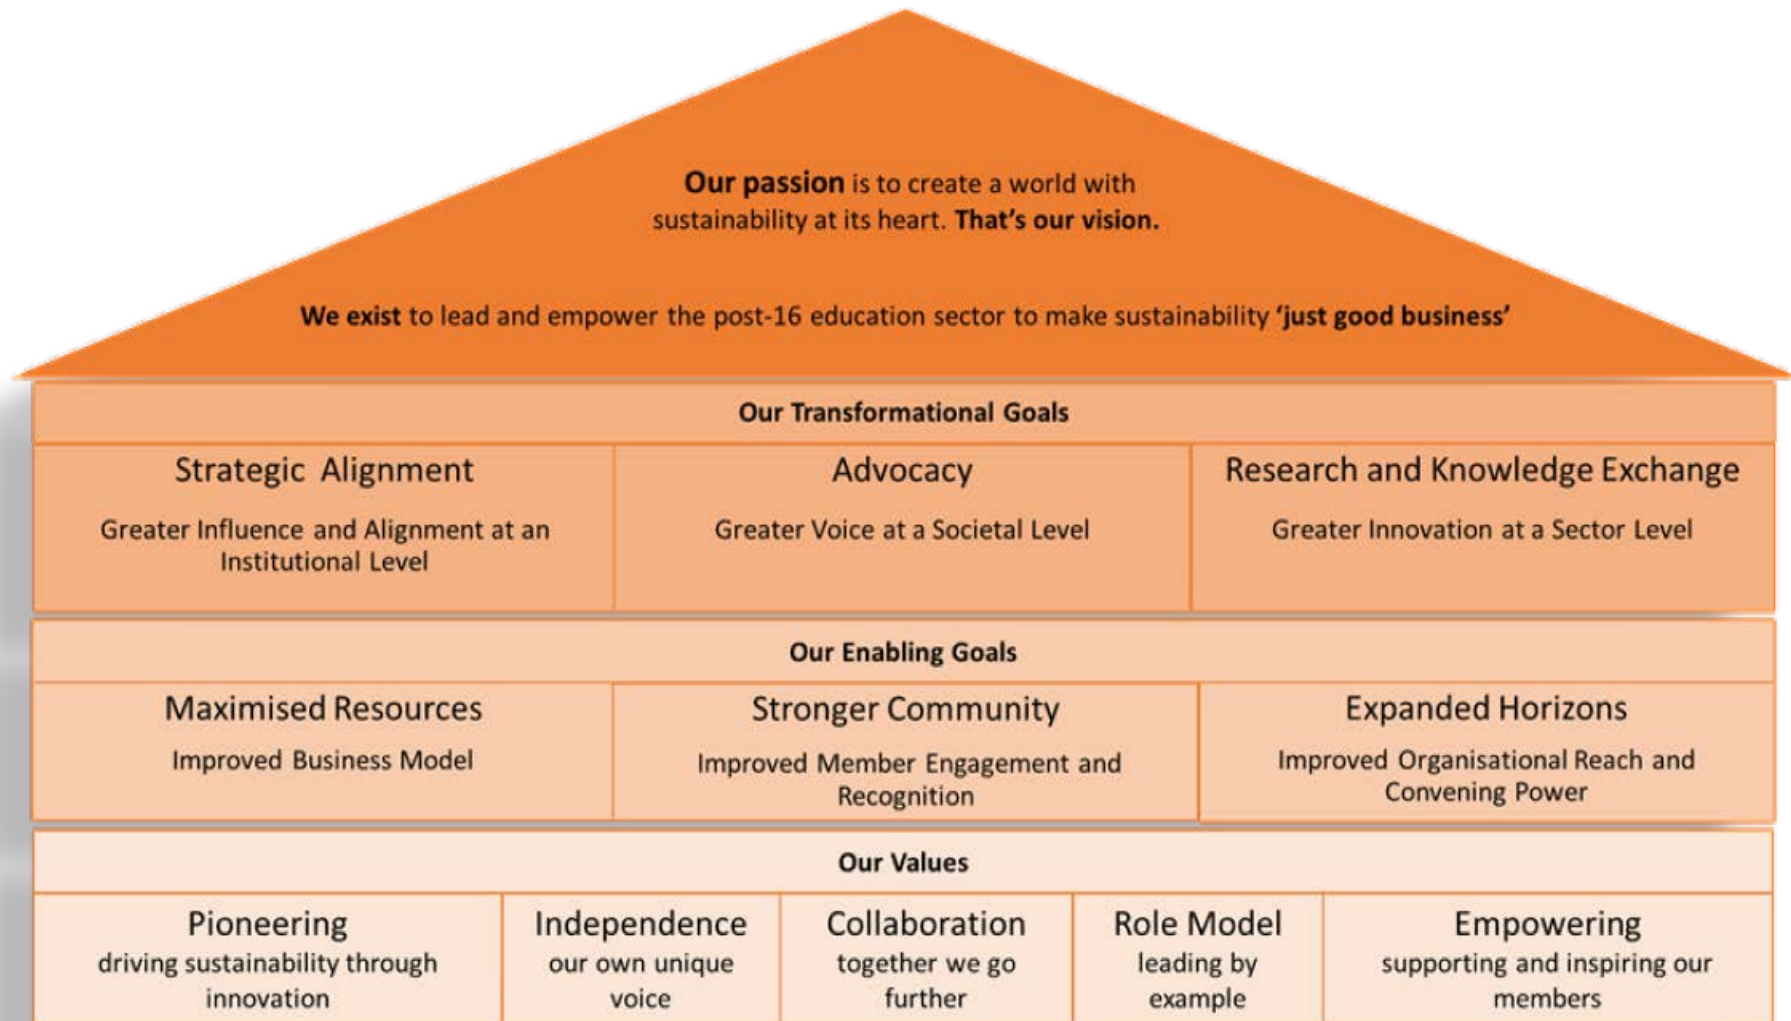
**Our passion** is to create a world with sustainability at its heart. **That's our vision.**

**We exist** to lead and empower the post-16 education sector to make sustainability **'just good business'**

**Our Transformational Goals**

| Strategic Alignment | Advocacy | Research and Knowledge Exchange |
|---|---|---|
| Greater Influence and Alignment at an Institutional Level | Greater Voice at a Societal Level | Greater Innovation at a Sector Level |

**Our Enabling Goals**

| Maximised Resources | Stronger Community | Expanded Horizons |
|---|---|---|
| Improved Business Model | Improved Member Engagement and Recognition | Improved Organisational Reach and Convening Power |

**Our Values**

| Pioneering | Independence | Collaboration | Role Model | Empowering |
|---|---|---|---|---|
| driving sustainability through innovation | our own unique voice | together we go further | leading by example | supporting and inspiring our members |